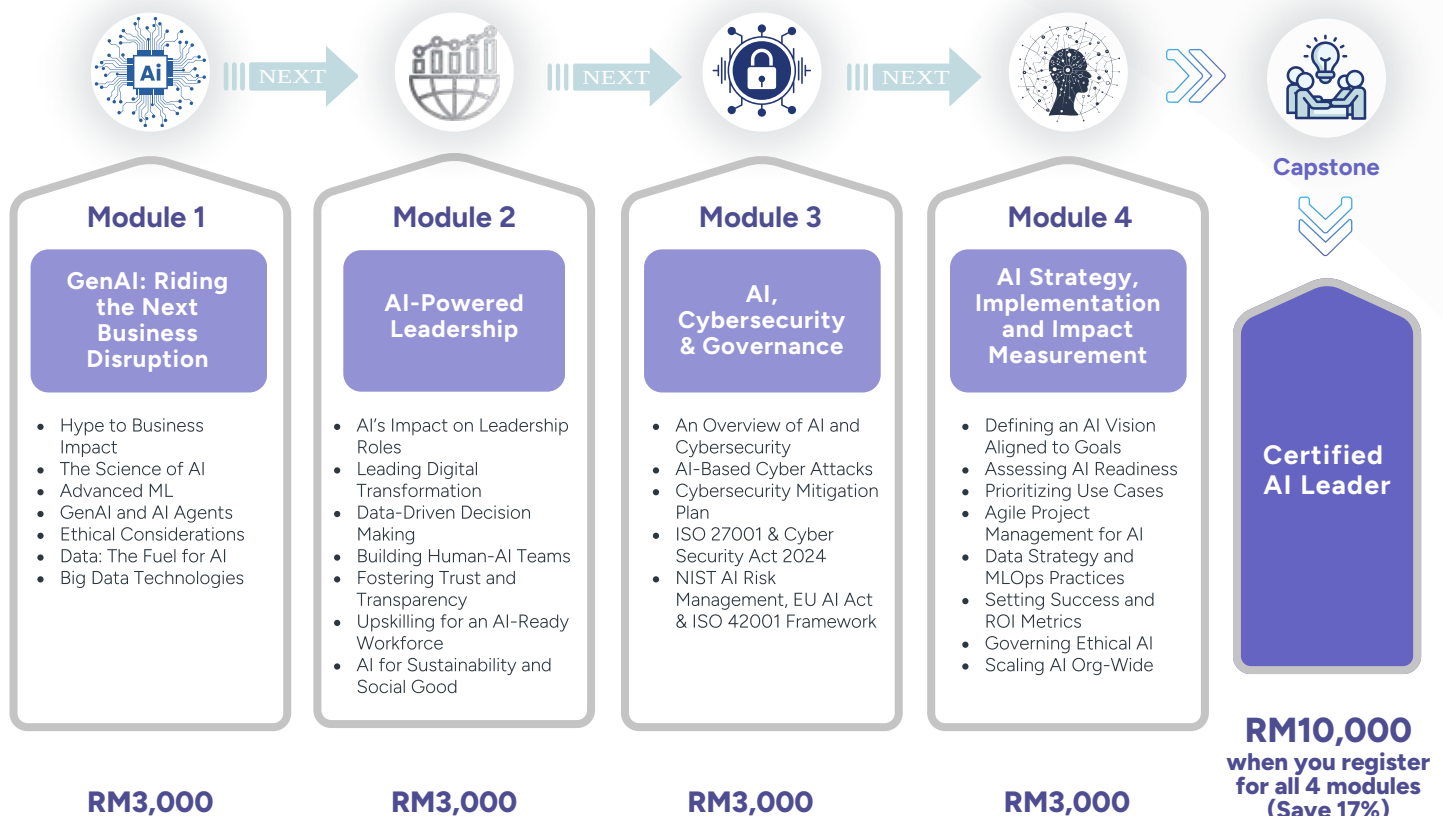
Ai

NEXT

NEXT

NEXT

Capstone

Module 1

GenAI: Riding the Next Business Disruption

- Hype to Business Impact
- The Science of AI
- Advanced ML
- GenAI and AI Agents
- Ethical Considerations
- Data: The Fuel for AI
- Big Data Technologies

RM3,000

Module 2

AI-Powered Leadership

- AI's Impact on Leadership Roles
- Leading Digital Transformation
- Data-Driven Decision Making
- Building Human-AI Teams
- Fostering Trust and Transparency
- Upskilling for an AI-Ready Workforce
- AI for Sustainability and Social Good

RM3,000

Module 3

AI, Cybersecurity & Governance

- An Overview of AI and Cybersecurity
- AI-Based Cyber Attacks
- Cybersecurity Mitigation Plan
- ISO 27001 & Cyber Security Act 2024
- NIST AI Risk Management, EU AI Act & ISO 42001 Framework

RM3,000

Module 4

AI Strategy, Implementation and Impact Measurement

- Defining an AI Vision Aligned to Goals
- Assessing AI Readiness
- Prioritizing Use Cases
- Agile Project Management for AI
- Data Strategy and MLOps Practices
- Setting Success and ROI Metrics
- Governing Ethical AI
- Scaling AI Org-Wide

RM3,000

Certified AI Leader

RM10,000
when you register for all 4 modules (Save 17%)